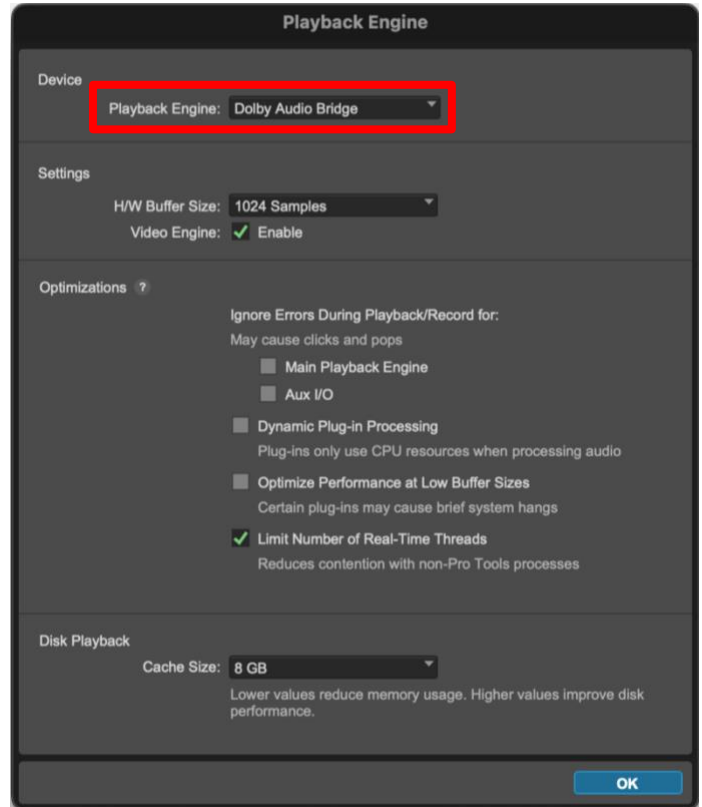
Playback Engine

Device

Playback Engine: Dolby Audio Bridge

Settings

H/W Buffer Size: 1024 Samples

Video Engine: Enable

Optimizations ?

Ignore Errors During Playback/Record for:

May cause clicks and pops

Main Playback Engine

Aux I/O

Dynamic Plug-in Processing

Plug-ins only use CPU resources when processing audio

Optimize Performance at Low Buffer Sizes

Certain plug-ins may cause brief system hangs

Limit Number of Real-Time Threads

Reduces contention with non-Pro Tools processes

Disk Playback

Cache Size: 8 GB

Lower values reduce memory usage. Higher values improve disk performance.

OK